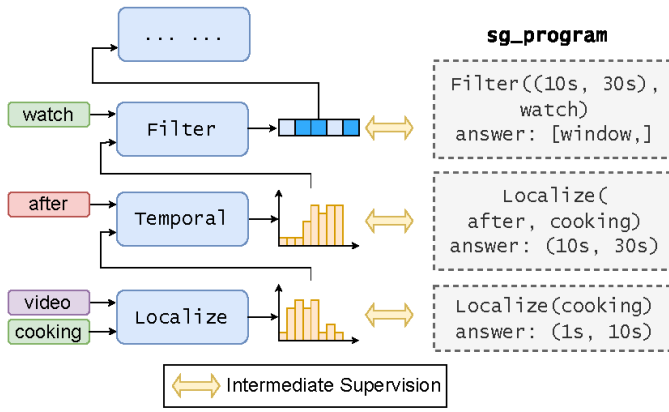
... ...

watch

Filter

after

Temporal

video

cooking

Localize

sg_program

Filter((10s, 30s), watch)
answer: [window,]

Localize(
after, cooking)
answer: (10s, 30s)

Localize(cooking)
answer: (1s, 10s)

Intermediate Supervision